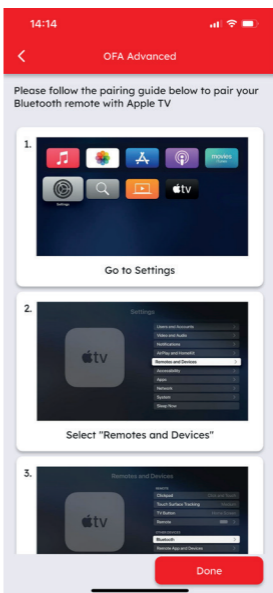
14:14

<

OFA Advanced

Please follow the pairing guide below to pair your Bluetooth remote with Apple TV

1.

movies

Settings

tv

Go to Settings

2.

Settings

tv

Users and Accounts

Video and Audio

Notifications

AirPlay and HomeKit

Remotes and Devices

Accessibility

Apps

Network

System

Sleep Now

Select "Remotes and Devices"

3.

Remotes and Devices

tv

Clickpad

Touch Surface Tracking

TV Button

Volume

Bluetooth

Remote App and Devices

Done